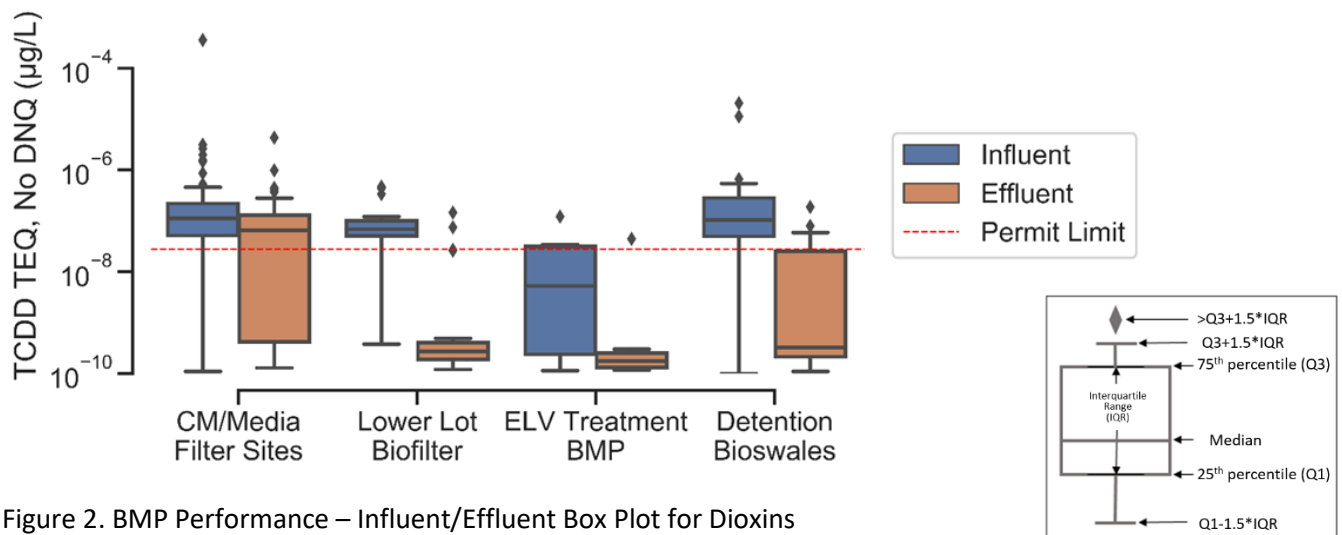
TCDD TEQ, No DNQ (μg/L)

$10^{-4}$
$10^{-6}$
$10^{-8}$
$10^{-10}$

CM/Media Filter Sites
Lower Lot Biofilter
ELV Treatment BMP
Detention Bioswales

Influent
Effluent
Permit Limit

>Q3+1.5*IQR
Q3+1.5*IQR
75th percentile (Q3)
Interquartile Range (IQR)
Median
25th percentile (Q1)
Q1-1.5*IQR

Figure 2. BMP Performance – Influent/Effluent Box Plot for Dioxins